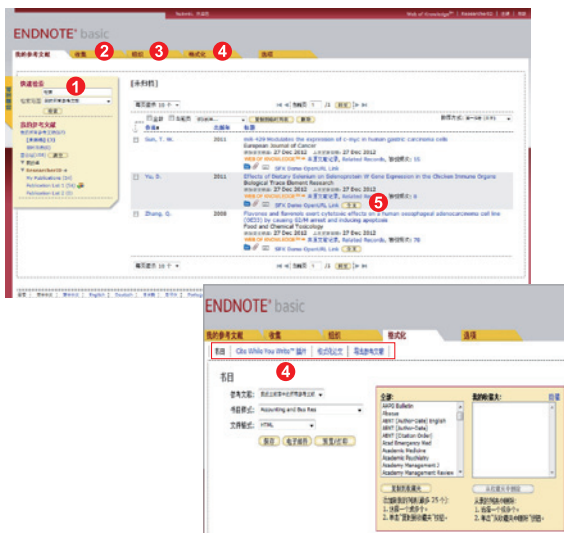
ENDNOTE® basic

Web of Knowledge

我的参考文献 收集 组织 格式化 选项

1 2 3 4

快速检索

我的参考文献

[未归档]

Sun, T. W. 2011 miR-429 Modulates the expression of c-myc in human gastric carcinoma cells
European Journal of Cancer
WEB OF KNOWLEDGE℠ Related Records
SFX Demo OpenURL Link

Yu, D. 2011 Effects of Dietary Selenium on Selenoprotein W Gene Expression in the Chicken Immune Organs
Biological Trace Element Research
WEB OF KNOWLEDGE℠ Related Records
SFX Demo OpenURL Link

5

Zhang, Q. 2008 Flavones and flavonols exert cytotoxic effects on a human oesophageal adenocarcinoma cell line (OE33) by causing G2/M arrest and inducing apoptosis
Food and Chemical Toxicology
WEB OF KNOWLEDGE℠ Related Records
SFX Demo OpenURL Link

ENDNOTE® basic

我的参考文献 收集 组织 格式化 选项

书目 Cite While You Write™ 插件 格式化论文 导出参考文献

4

书目

参考文献:
书目样式: Reporting and Bus Res
文件格式: HTML

AAPG Bulletin
Abacus
ABNT (Author-Date) English
ABNT (Author-Date)
ABNT (Citation Order)
Acad Emergency Med
Academic Medicine
Academic Psychiatry
Academy Management J
Academy Management Review